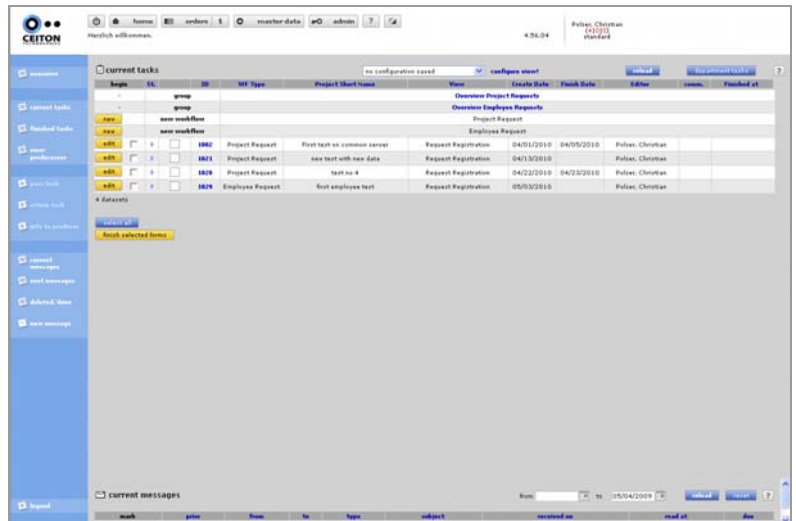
CEITON

home orders $ master-data admin ?

Herzlich willkommen.

4.56.04

Polzer, Christian
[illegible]
standard

overview

current tasks

finished tasks

view predecessor

pass task

return task

info to predecessor

current messages

sent messages

deleted/done

new message

logout

current tasks

no configuration saved

configure view?

reload

department tasks

?

| begin | St. | ID | WF Type | Project Short Name | View | Create Date | Finish Date | Editor | comm. | Finished at |
|---|---|---|---|---|---|---|---|---|---|---|
| - | group | | Overview Project Requests | | | | | | | |
| - | group | | Overview Employee Requests | | | | | | | |
| new | new workflow | | Project Request | | | | | | | |
| new | new workflow | | Employee Request | | | | | | | |
| edit | | 1002 | Project Request | first test on common server | Request Registration | 04/01/2010 | 04/05/2010 | Polzer, Christian | | |
| edit | | 1021 | Project Request | new test with new data | Request Registration | 04/13/2010 | | Polzer, Christian | | |
| edit | | 1028 | Project Request | test no 4 | Request Registration | 04/22/2010 | 04/23/2010 | Polzer, Christian | | |
| edit | | 1029 | Employee Request | first employee test | Request Registration | 05/03/2010 | | Polzer, Christian | | |

4 datasets

select all

finish selected forms

current messages

from to 05/04/2009

reload

reset

?

| mark | prio | from | to | type | subject | received on | read at | due |
|---|---|---|---|---|---|---|---|---|